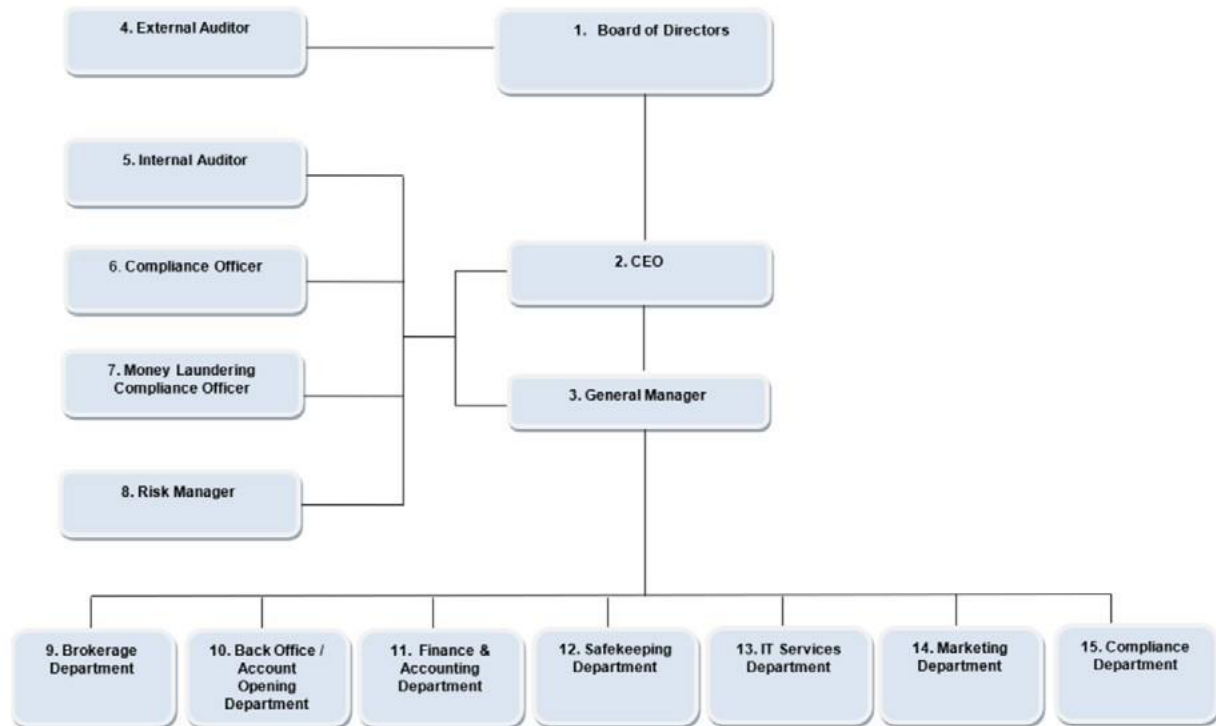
4. External Auditor

1. Board of Directors

5. Internal Auditor

6. Compliance Officer

2. CEO

7. Money Laundering Compliance Officer

3. General Manager

8. Risk Manager

9. Brokerage Department

10. Back Office / Account Opening Department

11. Finance & Accounting Department

12. Safekeeping Department

13. IT Services Department

14. Marketing Department

15. Compliance Department